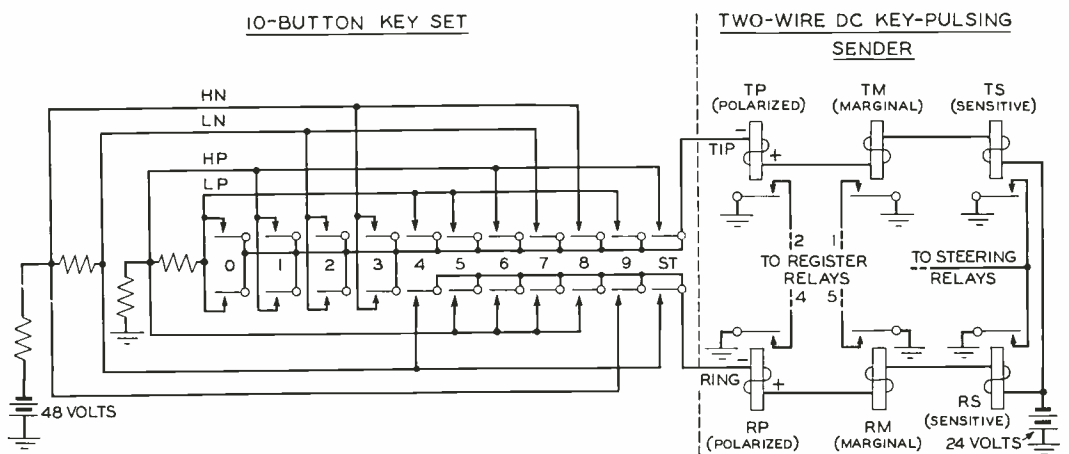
10-BUTTON KEY SET

TWO-WIRE DC KEY-PULSING SENDER

HN
LN
HP
LP

0 1 2 3 4 5 6 7 8 9 ST

48 VOLTS

TP (POLARIZED)
TM (MARGINAL)
TS (SENSITIVE)

TIP
−
+

2 1
TO REGISTER RELAYS
4 5

TO STEERING RELAYS

RING
−
+

RP (POLARIZED)
RM (MARGINAL)
RS (SENSITIVE)
24 VOLTS